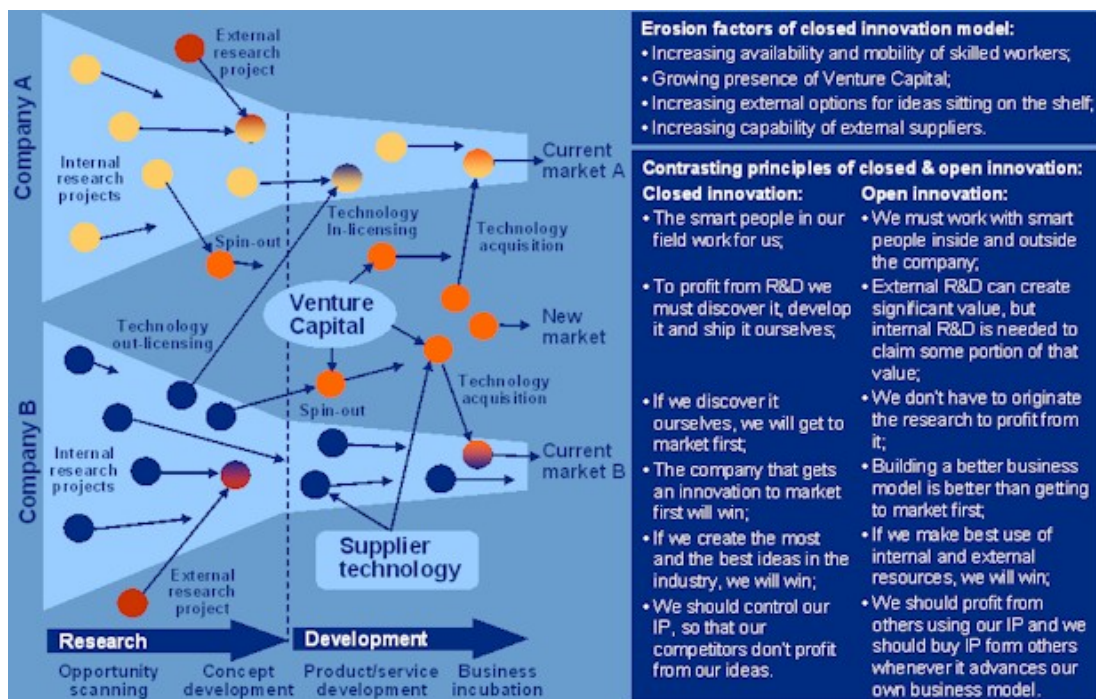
Company A

External research project

Internal research projects

Spin-out

Technology In-licensing

Technology acquisition

Current market A

Venture Capital

Technology out-licensing

New market

Spin-out

Technology acquisition

Company B

Internal research projects

External research project

Current market B

Supplier technology

Research

Development

Opportunity scanning

Concept development

Product/service development

Business incubation

Erosion factors of closed innovation model:
• Increasing availability and mobility of skilled workers;
• Growing presence of Venture Capital;
• Increasing external options for ideas sitting on the shelf;
• Increasing capability of external suppliers.

Contrasting principles of closed & open innovation:

| Closed innovation: | Open innovation: |
|---|---|
| • The smart people in our field work for us; | • We must work with smart people inside and outside the company; |
| • To profit from R&D we must discover it, develop it and ship it ourselves; | • External R&D can create significant value, but internal R&D is needed to claim some portion of that value; |
| • If we discover it ourselves, we will get to market first; | • We don't have to originate the research to profit from it; |
| • The company that gets an innovation to market first will win; | • Building a better business model is better than getting to market first; |
| • If we create the most and the best ideas in the industry, we will win; | • If we make best use of internal and external resources, we will win; |
| • We should control our IP, so that our competitors don't profit from our ideas. | • We should profit from others using our IP and we should buy IP form others whenever it advances our own business model. |